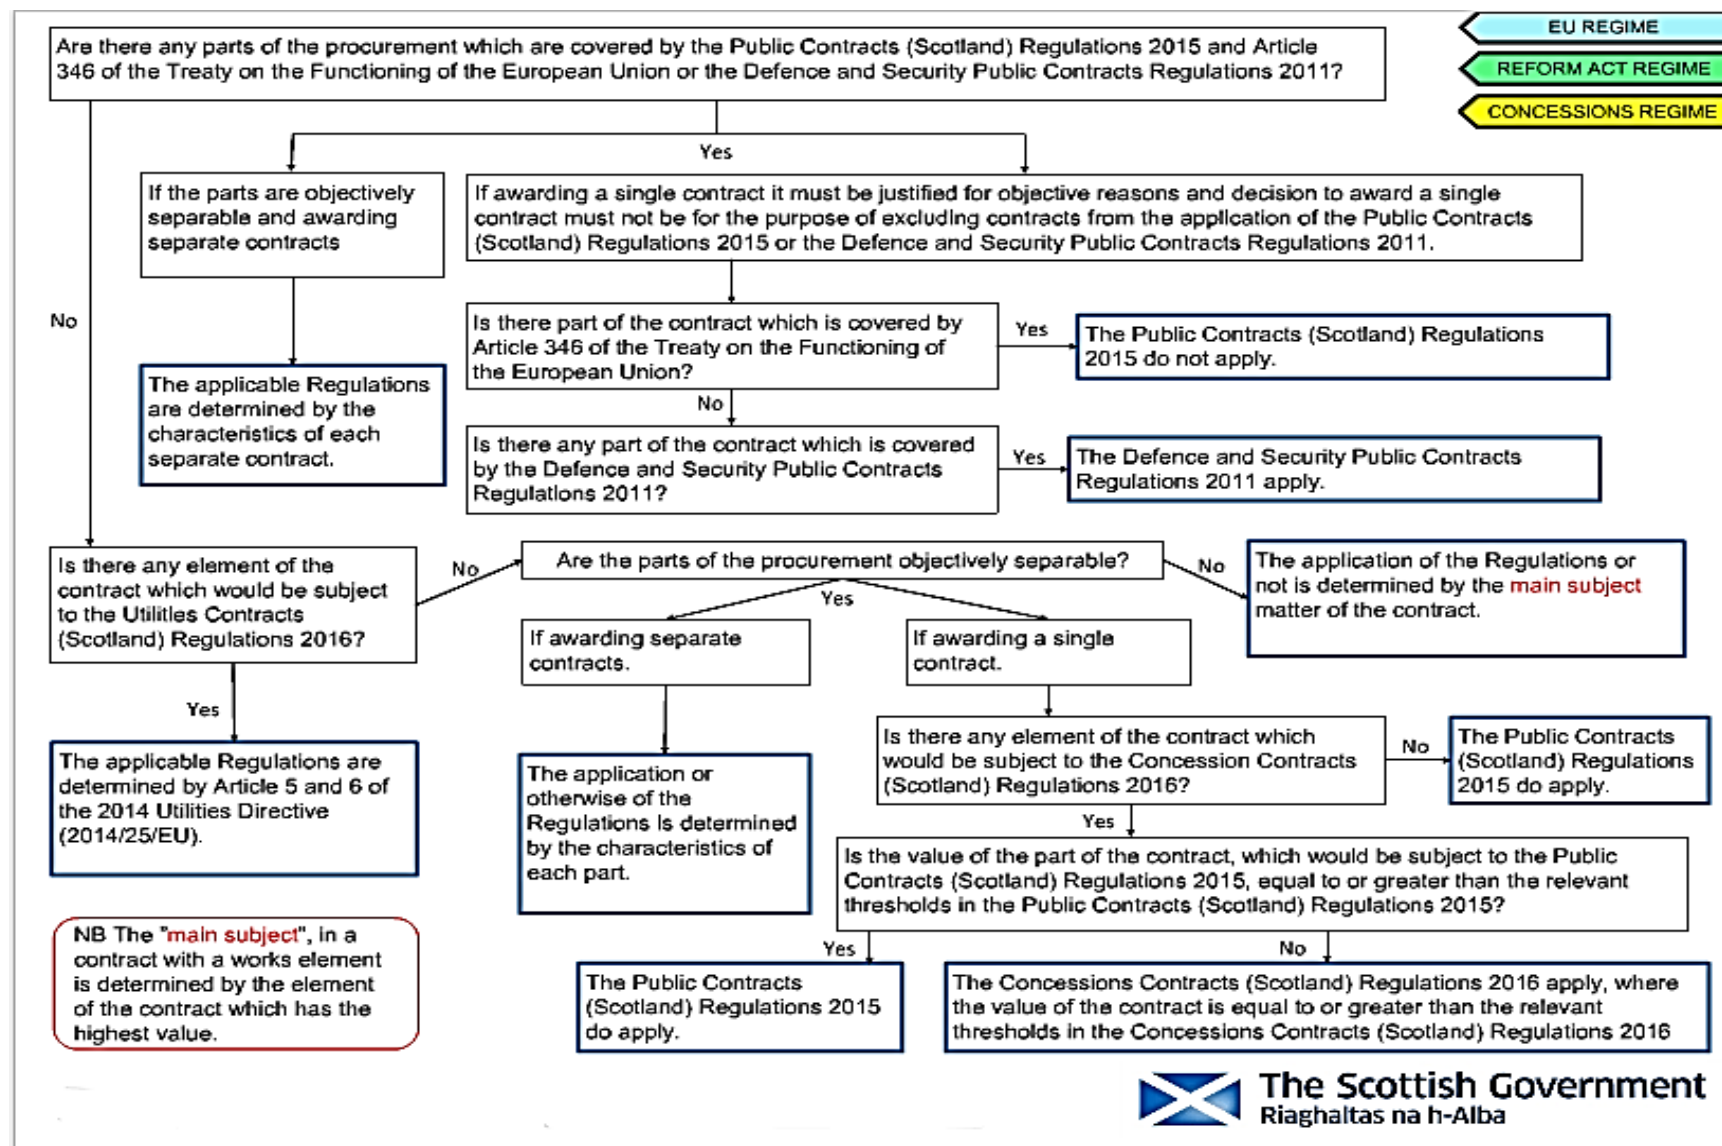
EU REGIME

REFORM ACT REGIME

CONCESSIONS REGIME

Are there any parts of the procurement which are covered by the Public Contracts (Scotland) Regulations 2015 and Article 346 of the Treaty on the Functioning of the European Union or the Defence and Security Public Contracts Regulations 2011?

Yes

If the parts are objectively separable and awarding separate contracts

If awarding a single contract it must be justified for objective reasons and decision to award a single contract must not be for the purpose of excluding contracts from the application of the Public Contracts (Scotland) Regulations 2015 or the Defence and Security Public Contracts Regulations 2011.

No

The applicable Regulations are determined by the characteristics of each separate contract.

Is there part of the contract which is covered by Article 346 of the Treaty on the Functioning of the European Union?

Yes

The Public Contracts (Scotland) Regulations 2015 do not apply.

No

Is there any part of the contract which is covered by the Defence and Security Public Contracts Regulations 2011?

Yes

The Defence and Security Public Contracts Regulations 2011 apply.

Is there any element of the contract which would be subject to the Utilities Contracts (Scotland) Regulations 2016?

No

Are the parts of the procurement objectively separable?

No

The application of the Regulations or not is determined by the main subject matter of the contract.

Yes

If awarding separate contracts.

If awarding a single contract.

Yes

The applicable Regulations are determined by Article 5 and 6 of the 2014 Utilities Directive (2014/25/EU).

The application or otherwise of the Regulations is determined by the characteristics of each part.

Is there any element of the contract which would be subject to the Concession Contracts (Scotland) Regulations 2016?

No

The Public Contracts (Scotland) Regulations 2015 do apply.

Yes

Is the value of the part of the contract, which would be subject to the Public Contracts (Scotland) Regulations 2015, equal to or greater than the relevant thresholds in the Public Contracts (Scotland) Regulations 2015?

NB The "main subject", in a contract with a works element is determined by the element of the contract which has the highest value.

Yes

No

The Public Contracts (Scotland) Regulations 2015 do apply.

The Concessions Contracts (Scotland) Regulations 2016 apply, where the value of the contract is equal to or greater than the relevant thresholds in the Concessions Contracts (Scotland) Regulations 2016

The Scottish Government
Riaghaltas na h-Alba